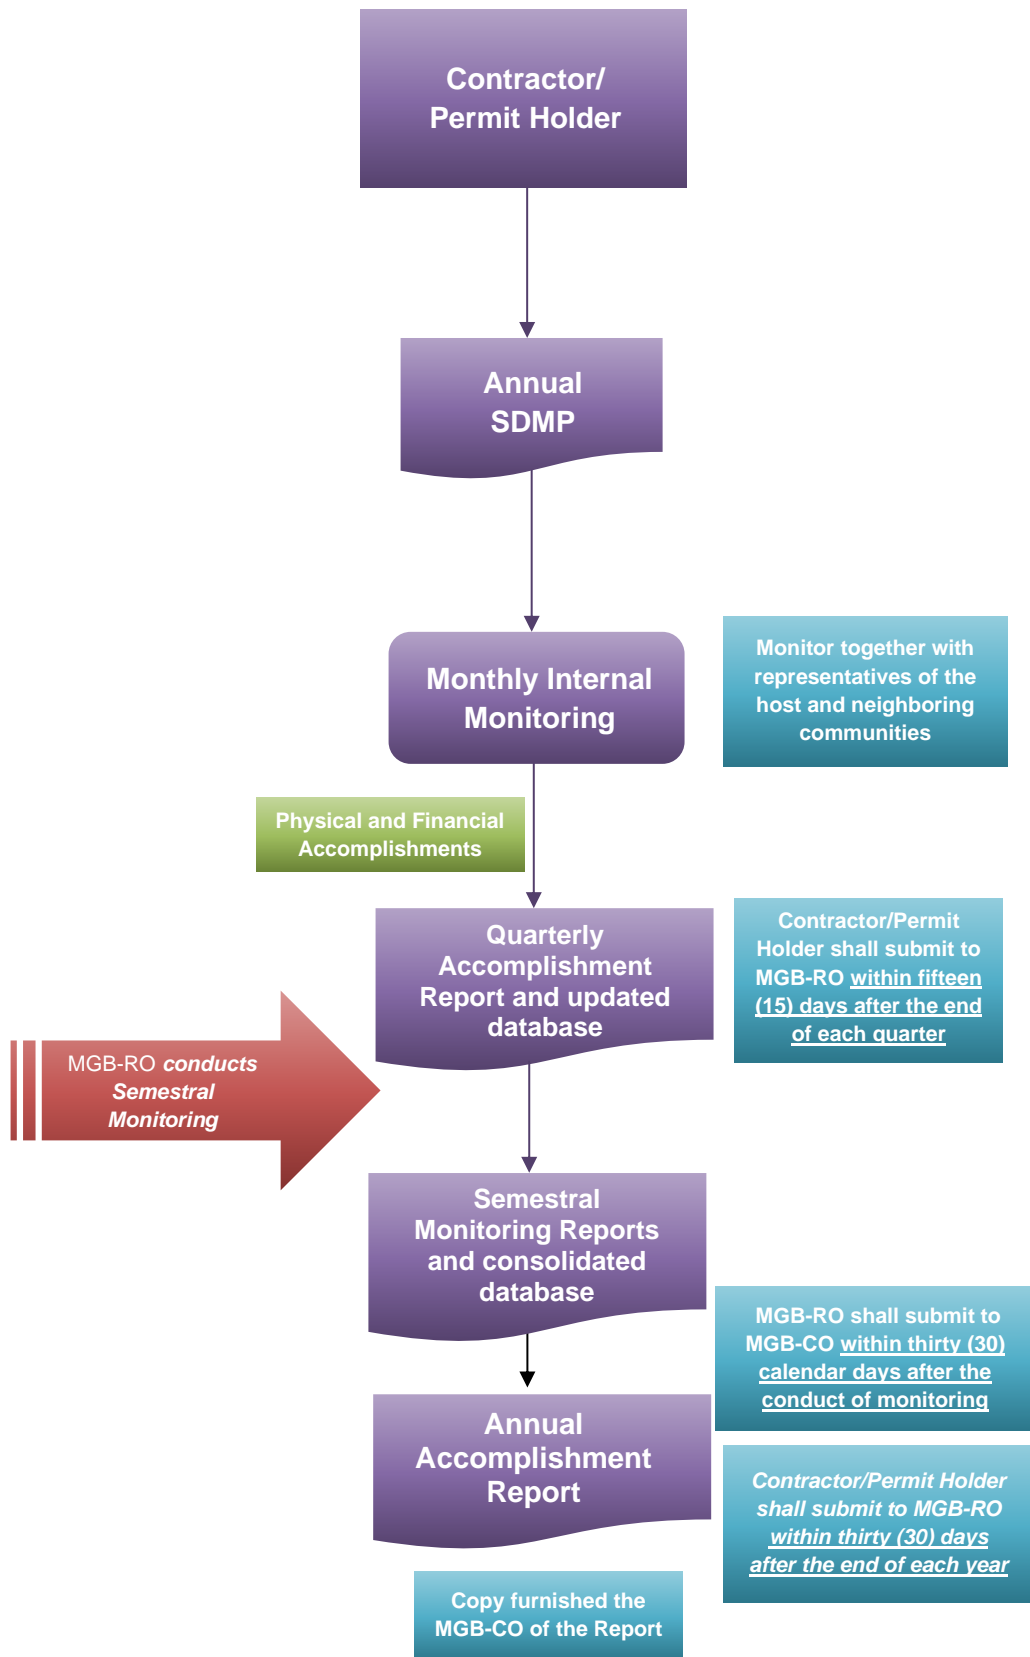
Contractor/ Permit Holder

Annual SDMP

Monthly Internal Monitoring

Monitor together with representatives of the host and neighboring communities

Physical and Financial Accomplishments

Quarterly Accomplishment Report and updated database

Contractor/Permit Holder shall submit to MGB-RO within fifteen (15) days after the end of each quarter

MGB-RO conducts Semestral Monitoring

Semestral Monitoring Reports and consolidated database

MGB-RO shall submit to MGB-CO within thirty (30) calendar days after the conduct of monitoring

Annual Accomplishment Report

Contractor/Permit Holder shall submit to MGB-RO within thirty (30) days after the end of each year

Copy furnished the MGB-CO of the Report